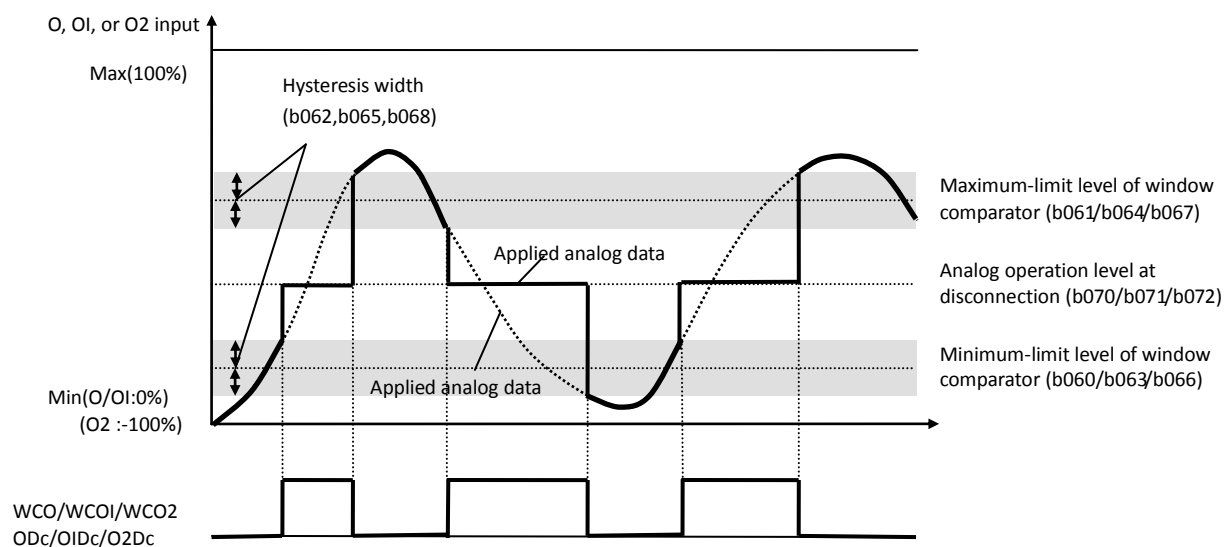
O, OI, or O2 input

Max(100%)

Hysteresis width (b062,b065,b068)

Maximum-limit level of window comparator (b061/b064/b067)

Applied analog data

Analog operation level at disconnection (b070/b071/b072)

Minimum-limit level of window comparator (b060/b063/b066)

Applied analog data

Min(O/OI:0%)
(O2 :-100%)

WCO/WCOI/WCO2
ODc/OIDc/O2Dc